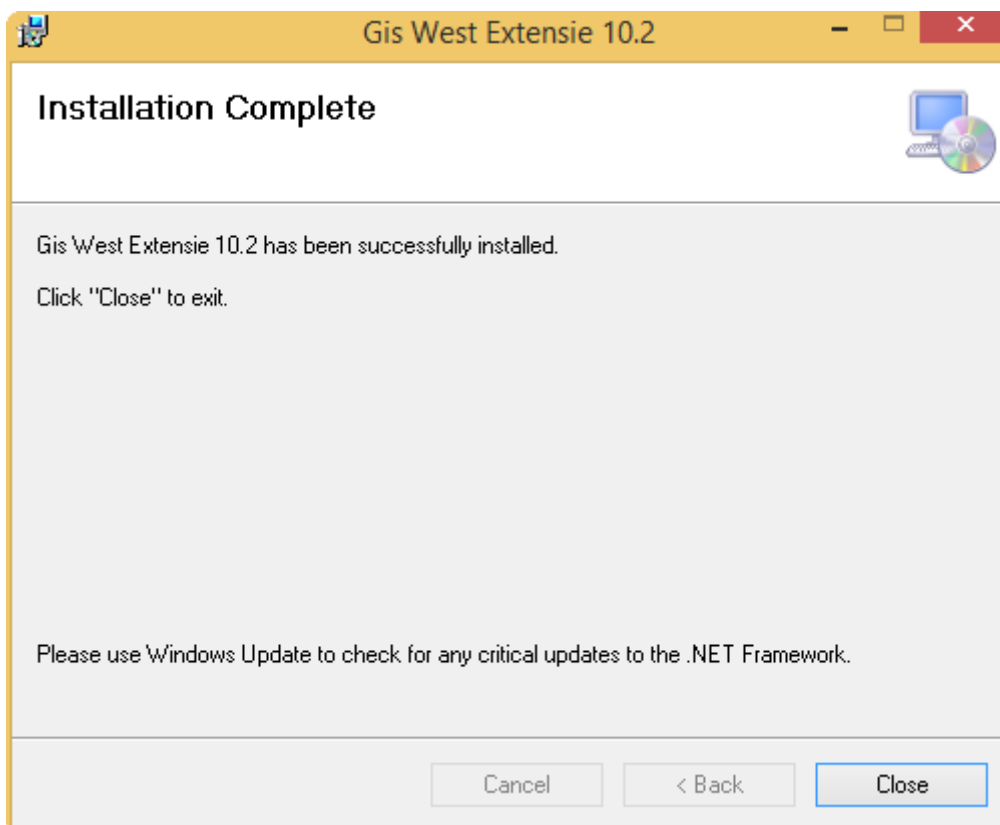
Gis West Extensie 10.2

Installation Complete

Gis West Extensie 10.2 has been successfully installed.

Click "Close" to exit.

Please use Windows Update to check for any critical updates to the .NET Framework.

Cancel
< Back
Close